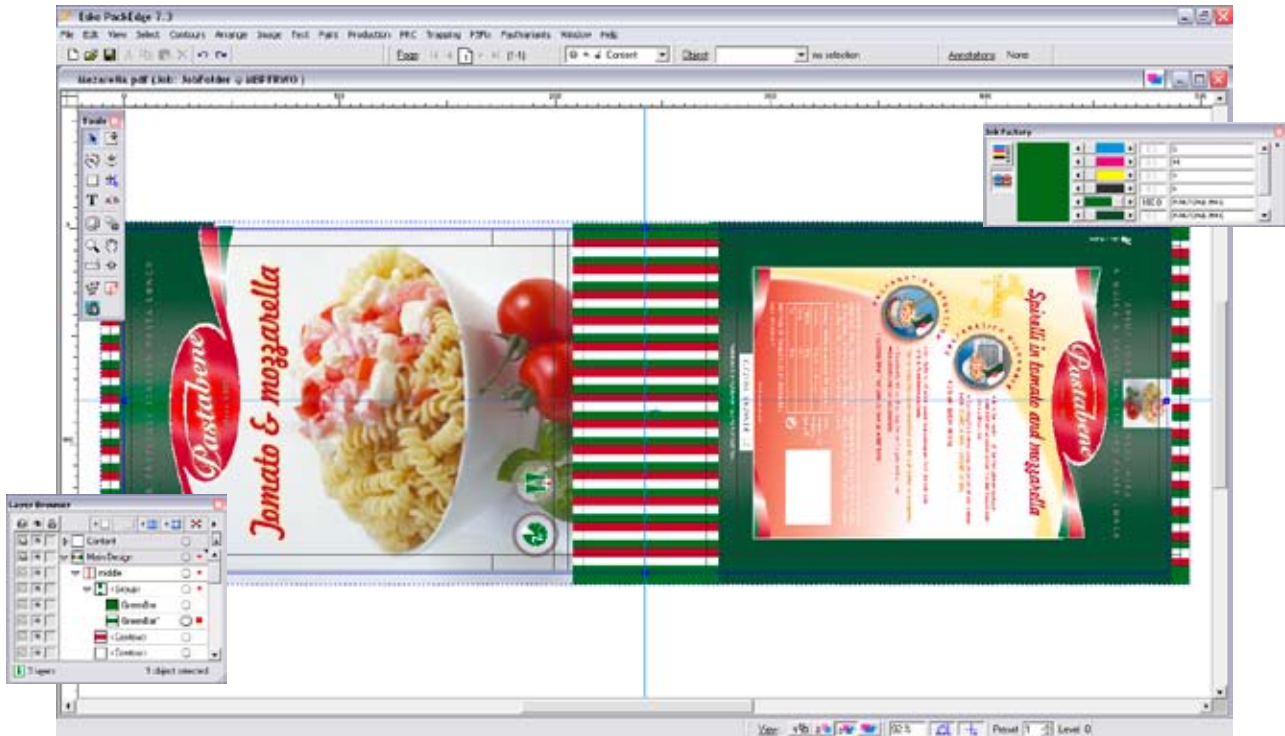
Esko PackEdge 7.3

File Edit View Select Contours Arrange Image Text Paint Production PRC Trapping PDFs Pouchariants Window Help

Page 1 (1-1) Content Object no selection Annotations None

mozzarella.pdf (Job: JobFolder @ MERTRINO)

0 100 200 300 400

Tools

Ink Factory

100.0

Pastabene

Tomato & mozzarella

Spirelli in tomato and mozzarella

Pastabene

Layer Browser

Content

Main Design

middle

<Group>

GreenBar

GreenBar*

<Contour>

<Contour>

5 layers 1 object selected

View 92 % Preset 1 Level 0